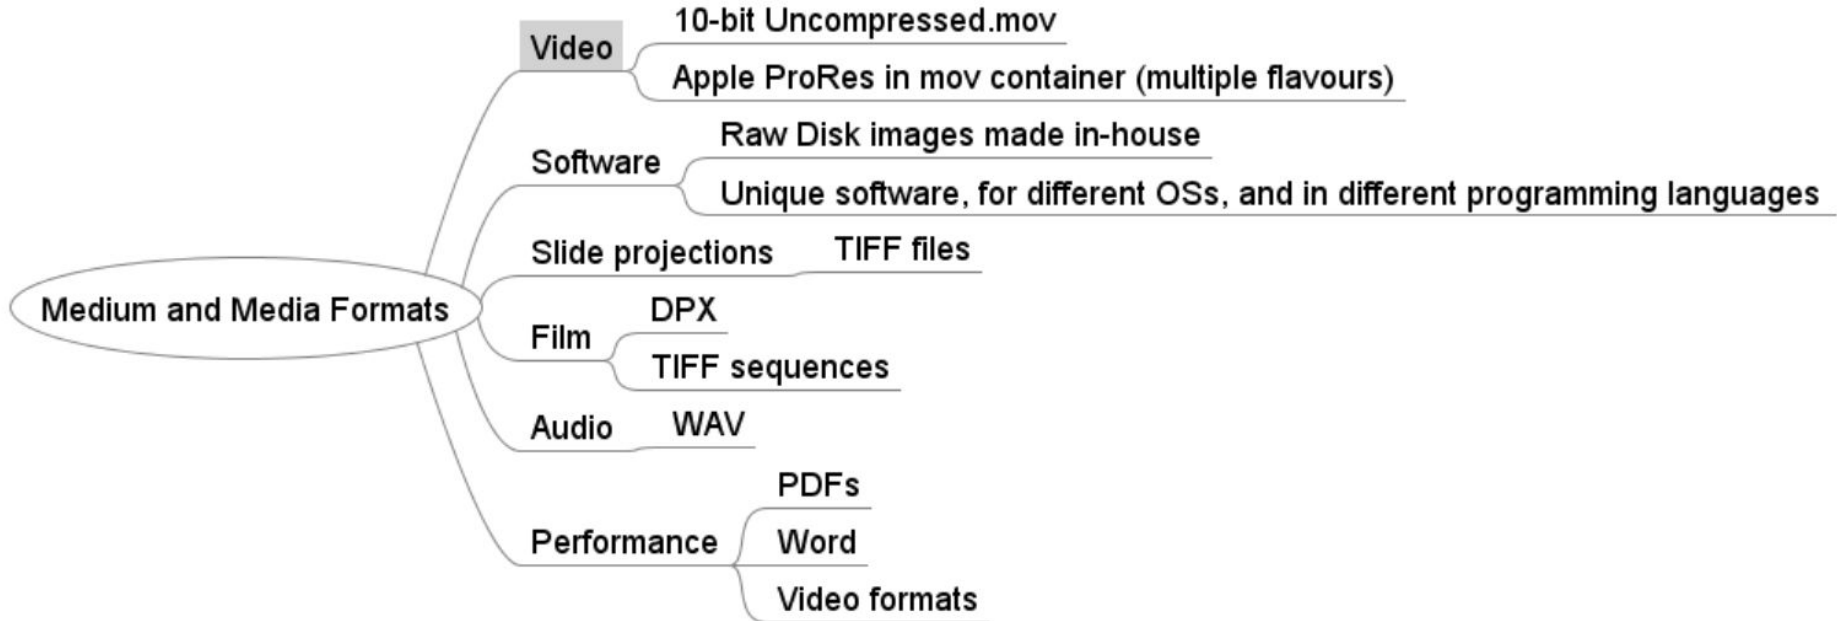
Medium and Media Formats

Video
10-bit Uncompressed.mov
Apple ProRes in mov container (multiple flavours)

Software
Raw Disk images made in-house
Unique software, for different OSs, and in different programming languages

Slide projections
TIFF files

Film
DPX
TIFF sequences

Audio
WAV

Performance
PDFs
Word
Video formats